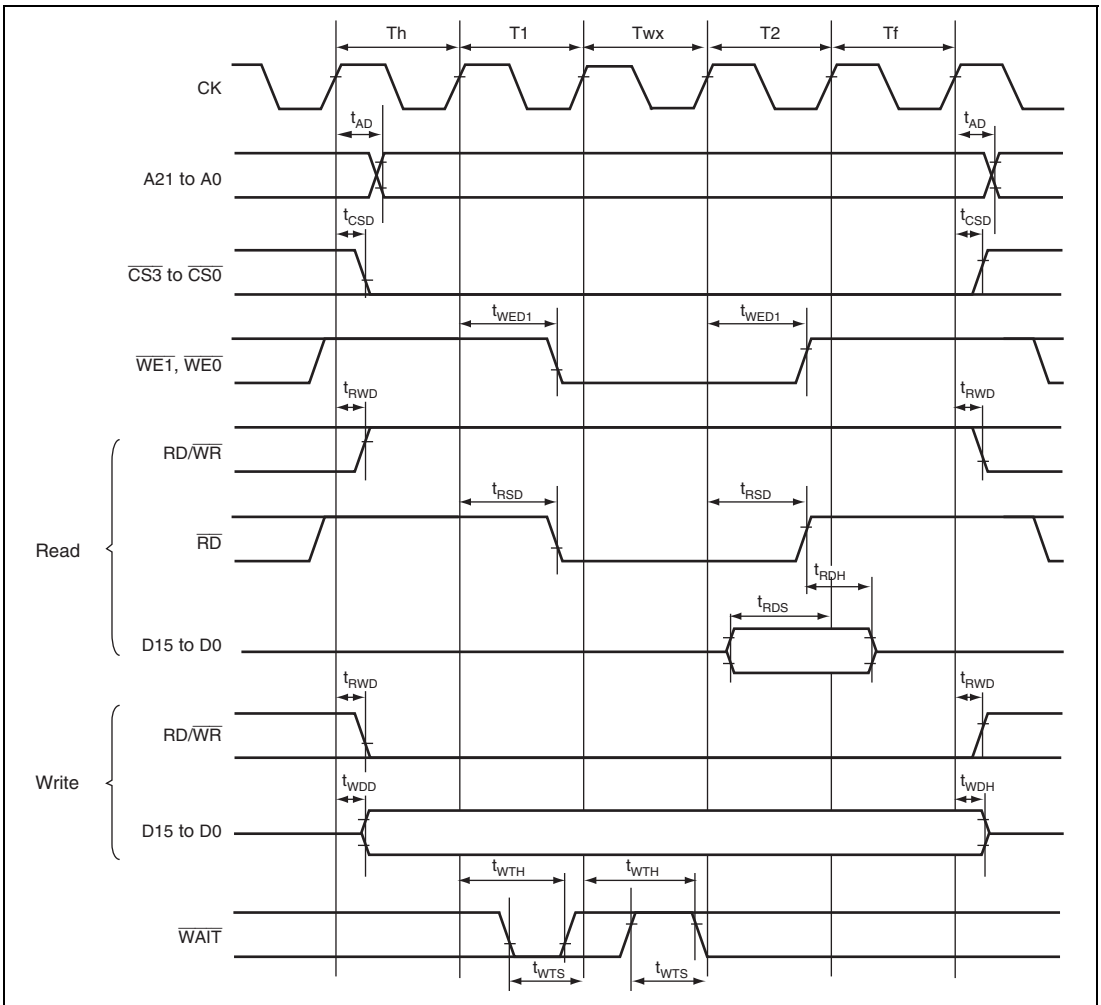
Th T1 Twx T2 Tf

CK

$t_{AD}$ $t_{AD}$

A21 to A0

$t_{CSD}$ $t_{CSD}$

$\overline{CS3}$ to $\overline{CS0}$

$t_{WED1}$ $t_{WED1}$

$\overline{WE1}$, $\overline{WE0}$

$t_{RWD}$ $t_{RWD}$

RD/$\overline{WR}$

$t_{RSD}$ $t_{RSD}$

$\overline{RD}$

Read

$t_{RDH}$

$t_{RDS}$

D15 to D0

$t_{RWD}$ $t_{RWD}$

RD/$\overline{WR}$

Write

$t_{WDD}$ $t_{WDH}$

D15 to D0

$t_{WTH}$ $t_{WTH}$

$\overline{WAIT}$

$t_{WTS}$ $t_{WTS}$